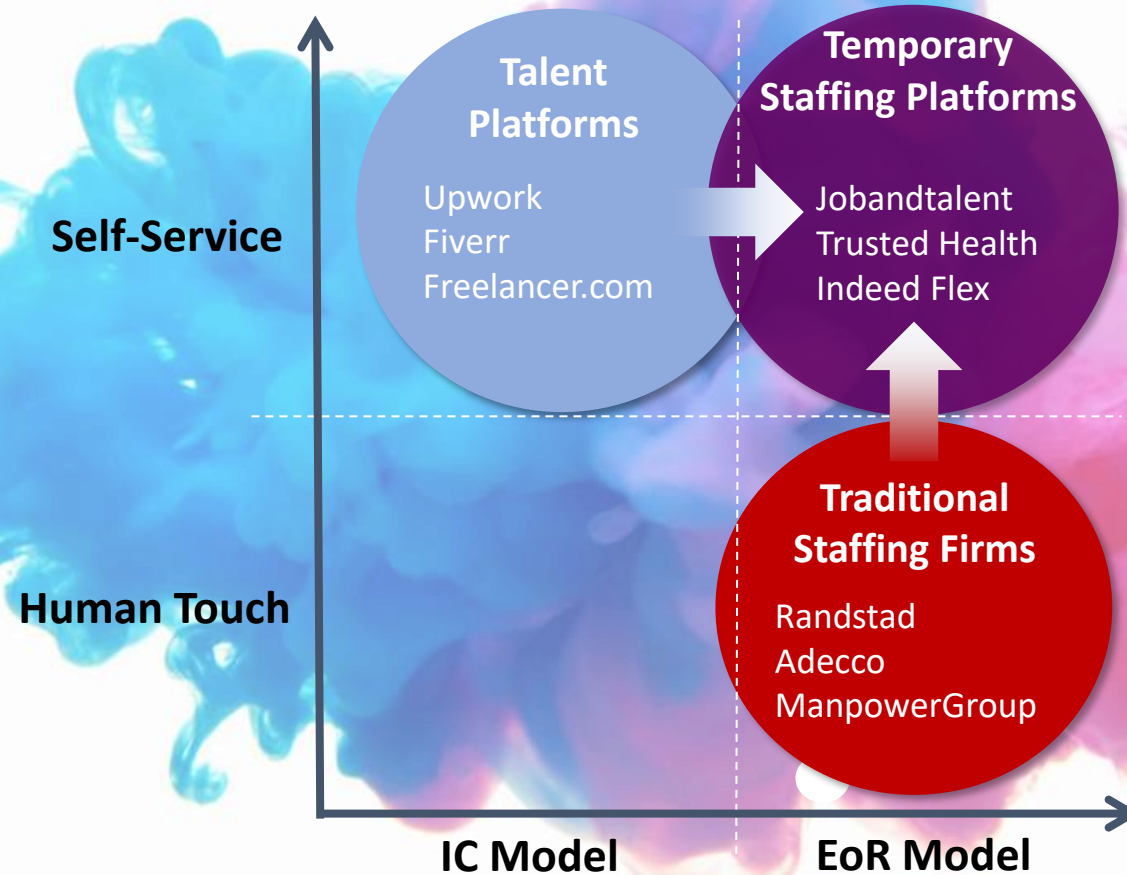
Self-Service

Human Touch

Talent Platforms

Upwork
Fiverr
Freelancer.com

Temporary Staffing Platforms

Jobandtalent
Trusted Health
Indeed Flex

Traditional Staffing Firms

Randstad
Adecco
ManpowerGroup

IC Model

EoR Model